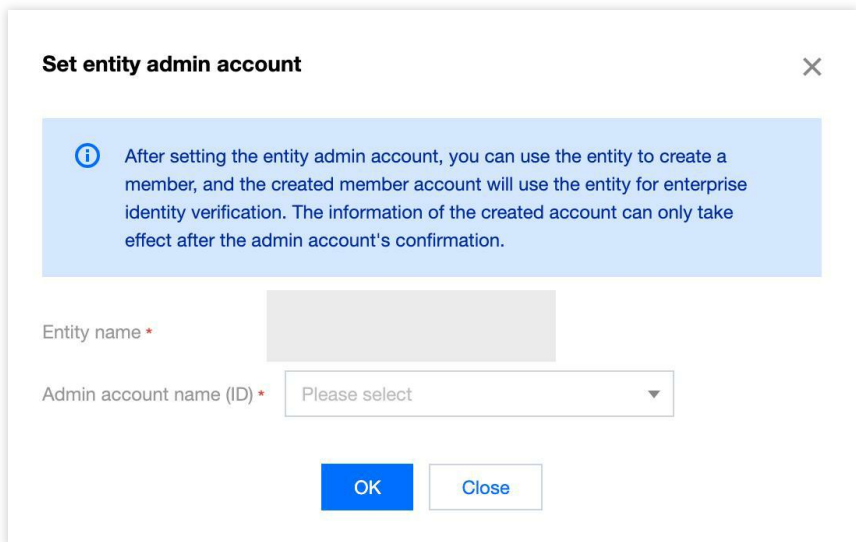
Set entity admin account

After setting the entity admin account, you can use the entity to create a member, and the created member account will use the entity for enterprise identity verification. The information of the created account can only take effect after the admin account's confirmation.

Entity name *

Admin account name (ID) * Please select

OK Close